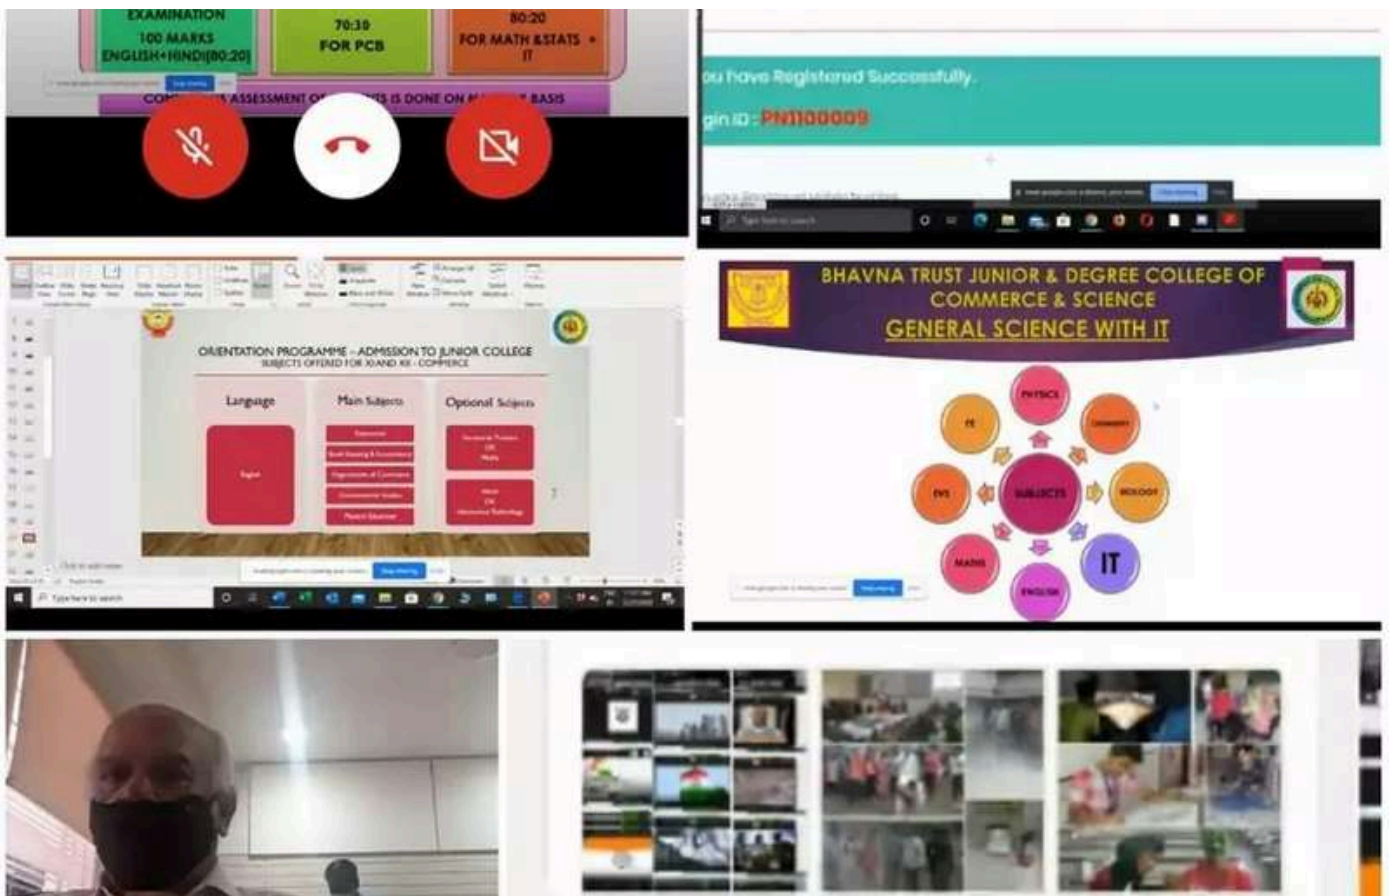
EXAMINATION
100 MARKS
ENGLISH+HINDI[80:20]

70:30
FOR PCB

80:20
FOR MATH &STATS + IT

CO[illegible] ASSESSMENT O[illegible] IS DONE ON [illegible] BASIS

ou have Registered Successfully.

gin ID : PN1100009

ORIENTATION PROGRAMME - ADMISSION TO JUNIOR COLLEGE
SUBJECTS OFFERED FOR XI AND XII - COMMERCE

Language

Main Subjects

Optional Subjects

BHAVNA TRUST JUNIOR & DEGREE COLLEGE OF COMMERCE & SCIENCE
GENERAL SCIENCE WITH IT

PHYSICS
CHEMISTRY
BIOLOGY
IT
ENGLISH
MATHS
EVS
PE
SUBJECTS